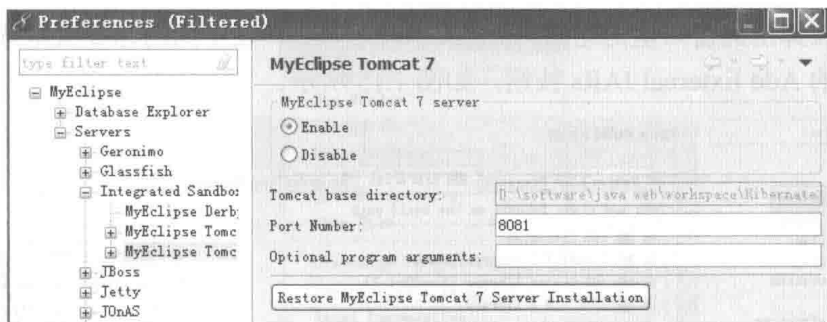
Preferences (Filtered)

type filter text

MyEclipse
Database Explorer
Servers
Geronimo
Glassfish
Integrated Sandbox
MyEclipse Derby
MyEclipse Tomc
MyEclipse Tomc
JBoss
Jetty
JOnAS

MyEclipse Tomcat 7

MyEclipse Tomcat 7 server
Enable
Disable

Tomcat base directory: D:\software\java web\workspace\Hibernate

Port Number: 8081

Optional program arguments:

Restore MyEclipse Tomcat 7 Server Installation